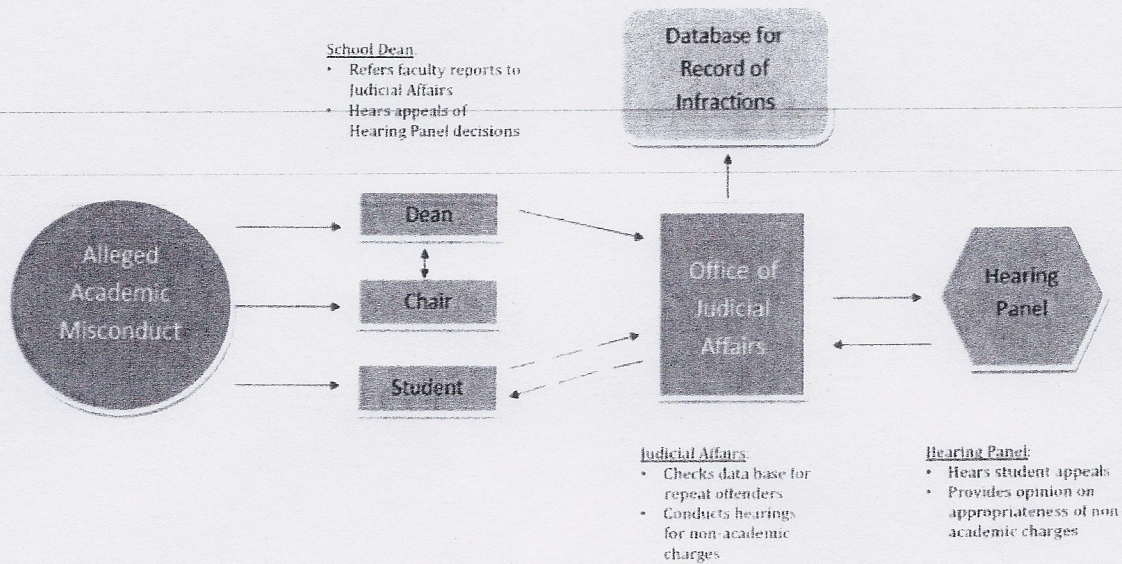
School Dean:
• Refers faculty reports to Judicial Affairs
• Hears appeals of Hearing Panel decisions

Database for Record of Infractions

Alleged Academic Misconduct

Dean

Chair

Student

Office of Judicial Affairs

Hearing Panel

Judicial Affairs:
• Checks data base for repeat offenders
• Conducts hearings for non-academic charges

Hearing Panel:
• Hears student appeals
• Provides opinion on appropriateness of non academic charges